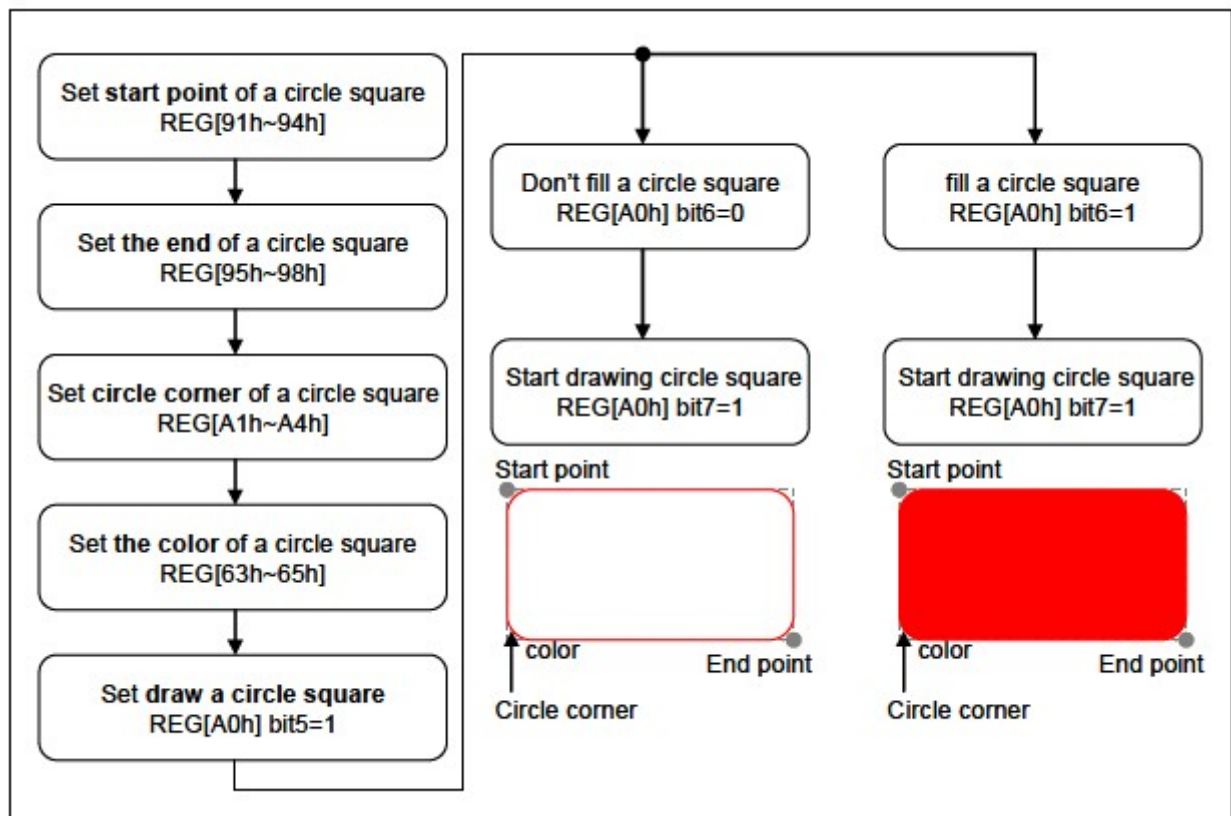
Set start point of a circle square
REG[91h~94h]

Set the end of a circle square
REG[95h~98h]

Set circle corner of a circle square
REG[A1h~A4h]

Set the color of a circle square
REG[63h~65h]

Set draw a circle square
REG[A0h] bit5=1

Don't fill a circle square
REG[A0h] bit6=0

Start drawing circle square
REG[A0h] bit7=1

Start point

color

End point

Circle corner

fill a circle square
REG[A0h] bit6=1

Start drawing circle square
REG[A0h] bit7=1

Start point

color

End point

Circle corner